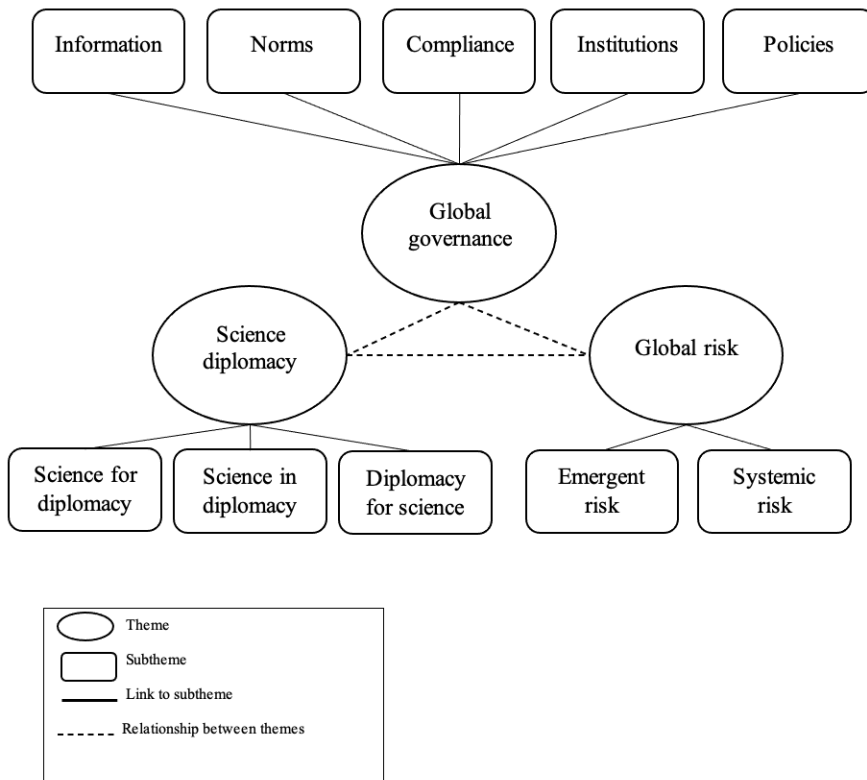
Information

Norms

Compliance

Institutions

Policies

Global governance

Science diplomacy

Global risk

Science for diplomacy

Science in diplomacy

Diplomacy for science

Emergent risk

Systemic risk

Theme

Subtheme

Link to subtheme

Relationship between themes